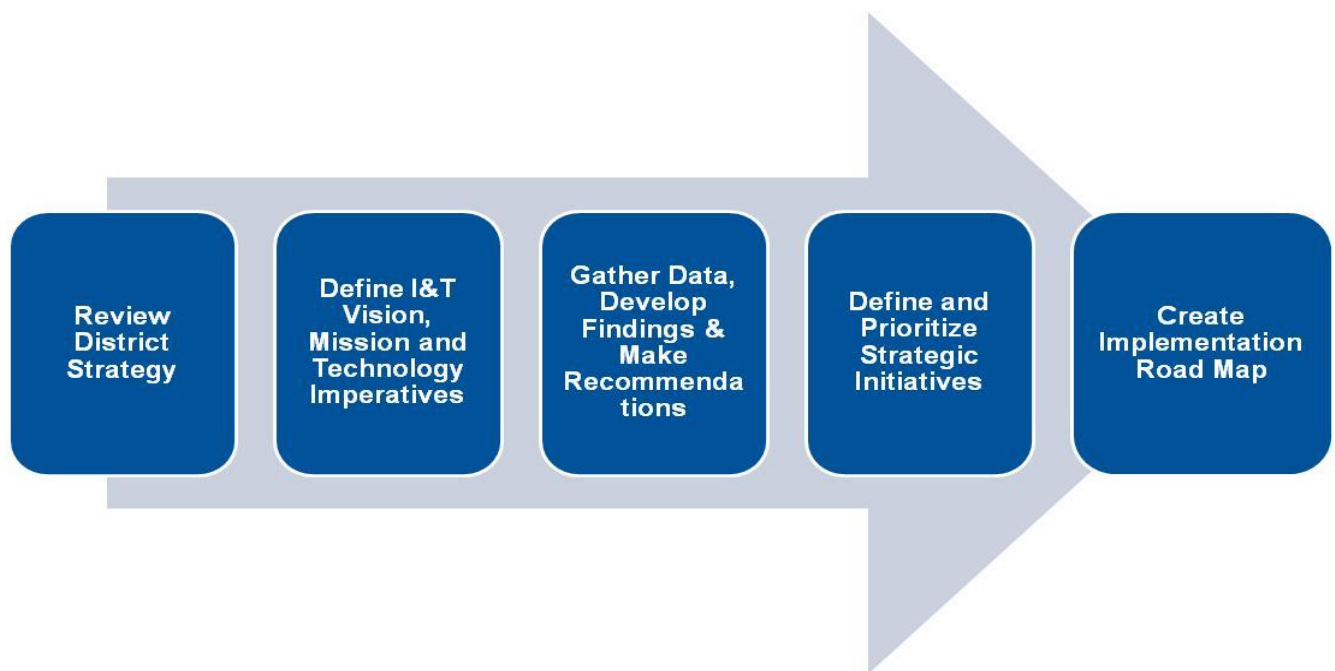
Review District Strategy

Define I&T Vision, Mission and Technology Imperatives

Gather Data, Develop Findings & Make Recommendations

Define and Prioritize Strategic Initiatives

Create Implementation Road Map